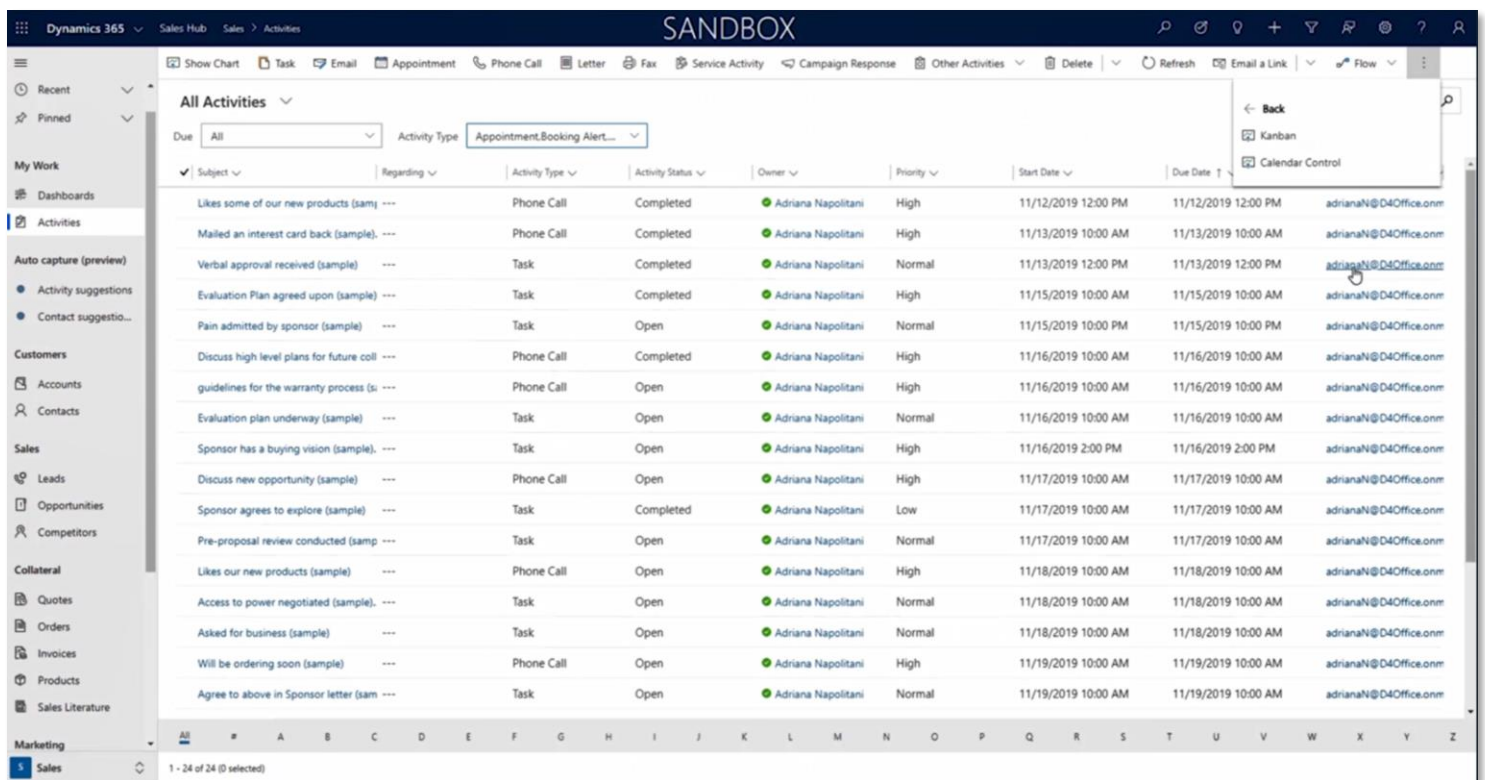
Dynamics 365 Sales Hub Sales > Activities SANDBOX

Show Chart Task Email Appointment Phone Call Letter Fax Service Activity Campaign Response Other Activities Delete Refresh Email a Link Flow

Recent
Pinned

My Work
Dashboards
Activities

Auto capture (preview)
Activity suggestions
Contact suggestio...

Customers
Accounts
Contacts

Sales
Leads
Opportunities
Competitors

Collateral
Quotes
Orders
Invoices
Products
Sales Literature

Marketing
S Sales

All Activities

Due All Activity Type Appointment,Booking Alert...

← Back
Kanban
Calendar Control

| Subject | Regarding | Activity Type | Activity Status | Owner | Priority | Start Date | Due Date ↑ | |
|---|---|---|---|---|---|---|---|---|
| Likes some of our new products (sam | --- | Phone Call | Completed | Adriana Napolitani | High | 11/12/2019 12:00 PM | 11/12/2019 12:00 PM | adrianaN@D4Office.onm |
| Mailed an interest card back (sample). | --- | Phone Call | Completed | Adriana Napolitani | High | 11/13/2019 10:00 AM | 11/13/2019 10:00 AM | adrianaN@D4Office.onm |
| Verbal approval received (sample) | --- | Task | Completed | Adriana Napolitani | Normal | 11/13/2019 12:00 PM | 11/13/2019 12:00 PM | adrianaN@D4Office.onm |
| Evaluation Plan agreed upon (sample) | --- | Task | Completed | Adriana Napolitani | High | 11/15/2019 10:00 AM | 11/15/2019 10:00 AM | adrianaN@D4Office.onm |
| Pain admitted by sponsor (sample) | --- | Task | Open | Adriana Napolitani | Normal | 11/15/2019 10:00 PM | 11/15/2019 10:00 PM | adrianaN@D4Office.onm |
| Discuss high level plans for future coll | --- | Phone Call | Completed | Adriana Napolitani | High | 11/16/2019 10:00 AM | 11/16/2019 10:00 AM | adrianaN@D4Office.onm |
| guidelines for the warranty process (s | --- | Phone Call | Open | Adriana Napolitani | High | 11/16/2019 10:00 AM | 11/16/2019 10:00 AM | adrianaN@D4Office.onm |
| Evaluation plan underway (sample) | --- | Task | Open | Adriana Napolitani | Normal | 11/16/2019 10:00 AM | 11/16/2019 10:00 AM | adrianaN@D4Office.onm |
| Sponsor has a buying vision (sample). | --- | Task | Open | Adriana Napolitani | High | 11/16/2019 2:00 PM | 11/16/2019 2:00 PM | adrianaN@D4Office.onm |
| Discuss new opportunity (sample) | --- | Phone Call | Open | Adriana Napolitani | High | 11/17/2019 10:00 AM | 11/17/2019 10:00 AM | adrianaN@D4Office.onm |
| Sponsor agrees to explore (sample) | --- | Task | Completed | Adriana Napolitani | Low | 11/17/2019 10:00 AM | 11/17/2019 10:00 AM | adrianaN@D4Office.onm |
| Pre-proposal review conducted (samp | --- | Task | Open | Adriana Napolitani | Normal | 11/17/2019 10:00 AM | 11/17/2019 10:00 AM | adrianaN@D4Office.onm |
| Likes our new products (sample) | --- | Phone Call | Open | Adriana Napolitani | High | 11/18/2019 10:00 AM | 11/18/2019 10:00 AM | adrianaN@D4Office.onm |
| Access to power negotiated (sample). | --- | Task | Open | Adriana Napolitani | Normal | 11/18/2019 10:00 AM | 11/18/2019 10:00 AM | adrianaN@D4Office.onm |
| Asked for business (sample) | --- | Task | Open | Adriana Napolitani | Normal | 11/18/2019 10:00 AM | 11/18/2019 10:00 AM | adrianaN@D4Office.onm |
| Will be ordering soon (sample) | --- | Phone Call | Open | Adriana Napolitani | High | 11/19/2019 10:00 AM | 11/19/2019 10:00 AM | adrianaN@D4Office.onm |
| Agree to above in Sponsor letter (sam | --- | Task | Open | Adriana Napolitani | Normal | 11/19/2019 10:00 AM | 11/19/2019 10:00 AM | adrianaN@D4Office.onm |

All # A B C D E F G H I J K L M N O P Q R S T U V W X Y Z

1 - 24 of 24 (0 selected)